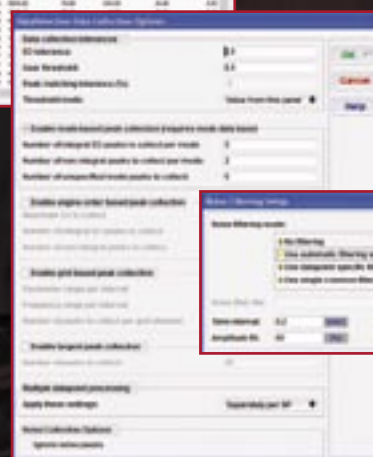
Data collection tolerances
EI tolerance
Gate threshold
Threshold mode
Value from this panel
OK
Cancel
Help
Number of
Number of
Number of
Enables
Enable
Enable
Multiple
Apply these settings
Noise Filtering
No filtering
Time interval
Amplitude
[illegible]